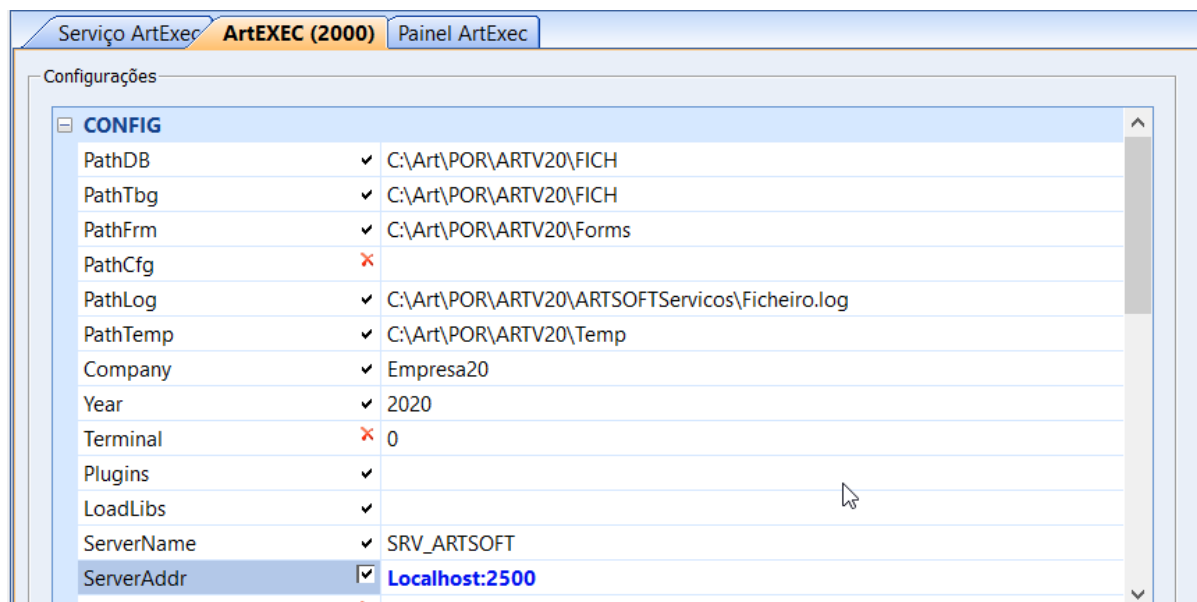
Serviço ArtExec | ArtEXEC (2000) | Painel ArtExec

Configurações

CONFIG

| | | |
|---|---|---|
| PathDB | ✔ | C:\Art\POR\ARTV20\FICH |
| PathTbg | ✔ | C:\Art\POR\ARTV20\FICH |
| PathFrm | ✔ | C:\Art\POR\ARTV20\Forms |
| PathCfg | ✘ | |
| PathLog | ✔ | C:\Art\POR\ARTV20\ARTSOFTServicos\Ficheiro.log |
| PathTemp | ✔ | C:\Art\POR\ARTV20\Temp |
| Company | ✔ | Empresa20 |
| Year | ✔ | 2020 |
| Terminal | ✘ | 0 |
| Plugins | ✔ | |
| LoadLibs | ✔ | |
| ServerName | ✔ | SRV_ARTSOFT |
| ServerAddr | ☑ | Localhost:2500 |